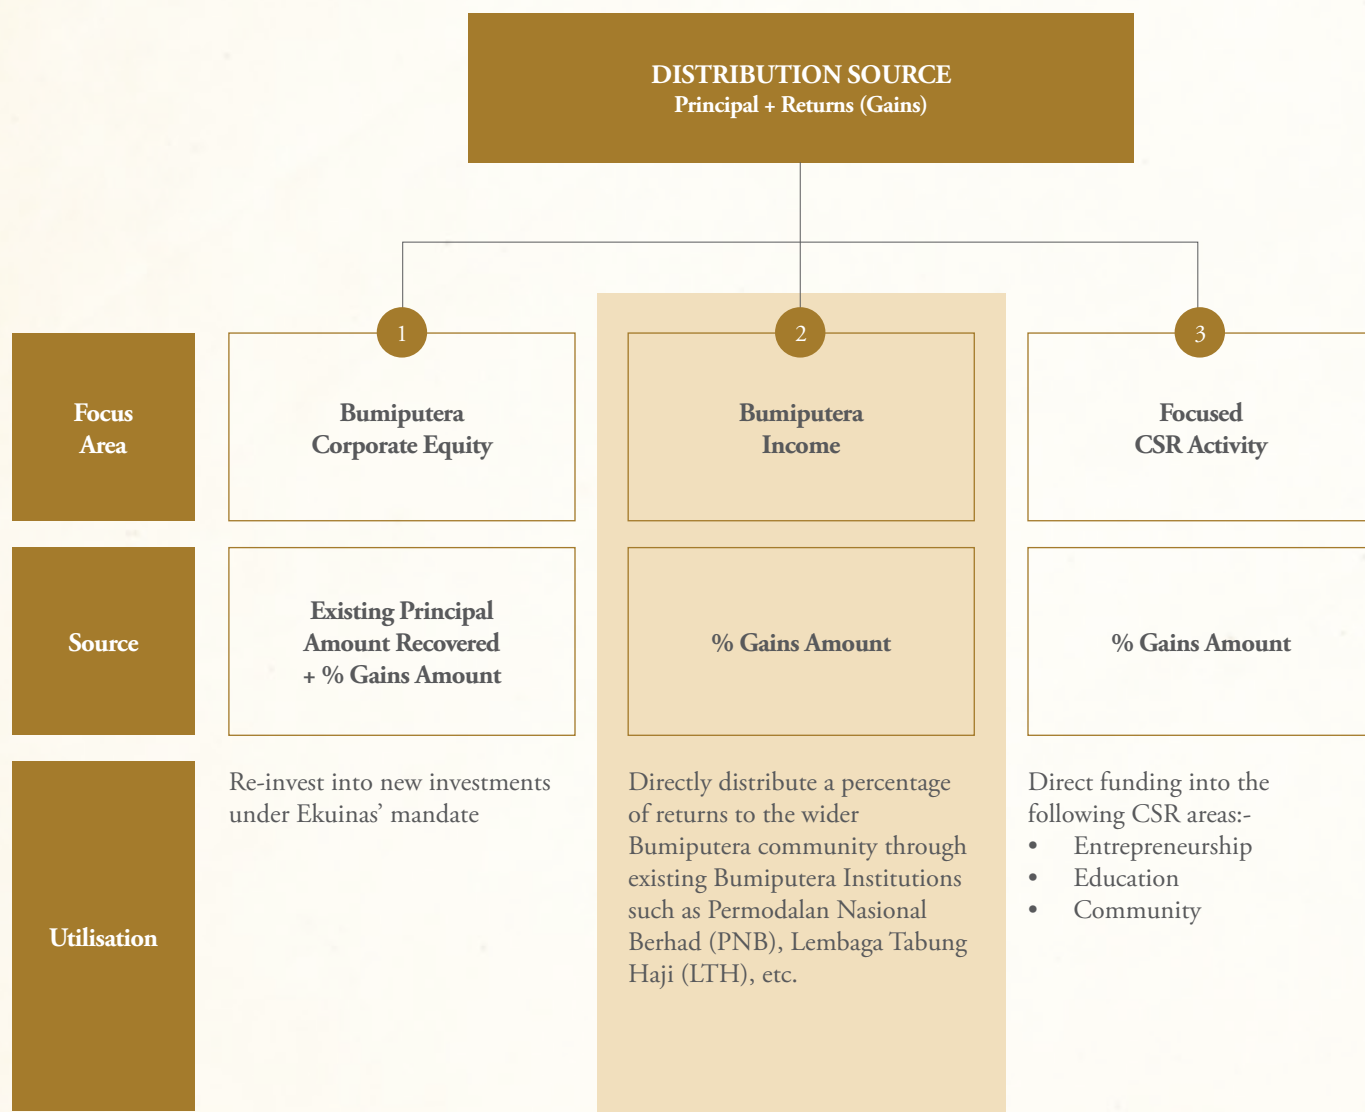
DISTRIBUTION SOURCE
Principal + Returns (Gains)

| | 1 | 2 | 3 |
|---|---|---|---|
| Focus Area | Bumiputera Corporate Equity | Bumiputera Income | Focused CSR Activity |
| Source | Existing Principal Amount Recovered + % Gains Amount | % Gains Amount | % Gains Amount |
| Utilisation | Re-invest into new investments under Ekuinas' mandate | Directly distribute a percentage of returns to the wider Bumiputera community through existing Bumiputera Institutions such as Permodalan Nasional Berhad (PNB), Lembaga Tabung Haji (LTH), etc. | Direct funding into the following CSR areas:- • Entrepreneurship • Education • Community |